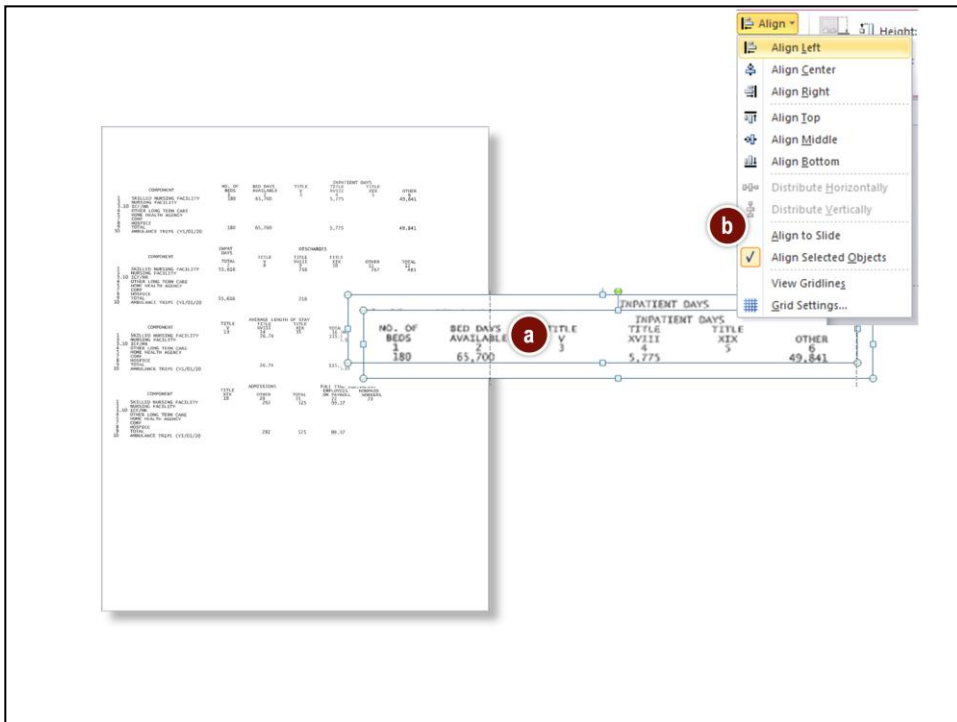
Align
Height:
Align Left
Align Center
Align Right
Align Top
Align Middle
Align Bottom
Distribute Horizontally
Distribute Vertically
Align to Slide
Align Selected Objects
View Gridlines
Grid Settings...

b

a

INPATIENT DAYS

| NO. OF BEDS 1 | BED DAYS AVAILABLE 2 | TITLE V 3 | INPATIENT DAYS TITLE XVIII 4 | TITLE XIX 5 | OTHER 6 |
|---|---|---|---|---|---|
| 180 | 65,700 | | 5,775 | | 49,841 |

COMPONENT
SKILLED NURSING FACILITY
NURSING FACILITY
ICF/MR
OTHER LONG TERM CARE
HOME HEALTH AGENCY
CORF
HOSPICE
TOTAL
AMBULANCE TRIPS

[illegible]